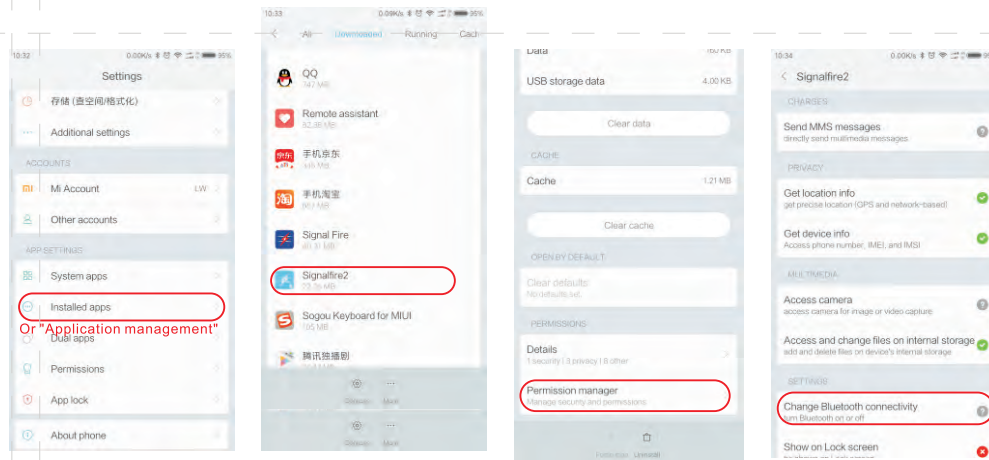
10:32 0.00K/s 35%
Settings
存储 (查空间/格式化)
Additional settings
ACCOUNTS
Mi Account LW
Other accounts
APP SETTINGS
System apps
Installed apps
Or "Application management"
Dual apps
Permissions
App lock
About phone

10:33 0.09K/s 35%
All Downloaded Running Cach
QQ
747 MB
Remote assistant
52.38 MB
手机京东
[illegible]
手机淘宝
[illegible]
Signal Fire
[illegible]
Signalfire2
23.36 MB
Sogou Keyboard for MIUI
105 MB
腾讯视频
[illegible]
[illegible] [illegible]

Data 150 KB
USB storage data 4.00 KB
Clear data
CACHE
Cache 1.21 MB
Clear cache
OPEN BY DEFAULT
Clear defaults
No defaults set.
PERMISSIONS
Details
1 security | 1 privacy | 8 other
Permission manager
Manage security and permissions
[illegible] Uninstall

10:34 0.00K/s 35%
Signalfire2
CHARGES
Send MMS messages
directly send multimedia messages
PRIVACY
Get location info
get precise location (GPS and network-based)
Get device info
Access phone number, IMEI, and IMSI
MULTIMEDIA
Access camera
access camera for image or video capture
Access and change files on internal storage
add and delete files on device's internal storage
SETTINGS
Change Bluetooth connectivity
turn Bluetooth on or off
Show on Lock screen
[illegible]